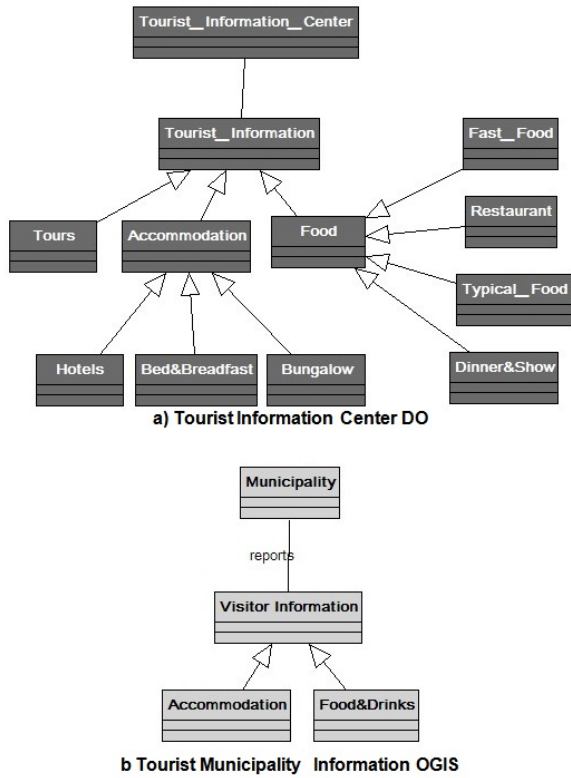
Tourist_Information_Center

Tourist_Information

Fast_Food

Restaurant

Tours

Accommodation

Food

Typical_Food

Hotels

Bed&Breadfast

Bungalow

Dinner&Show

a) Tourist Information Center DO

Municipality

reports

Visitor Information

Accommodation

Food&Drinks

b Tourist Municipality Information OGIS